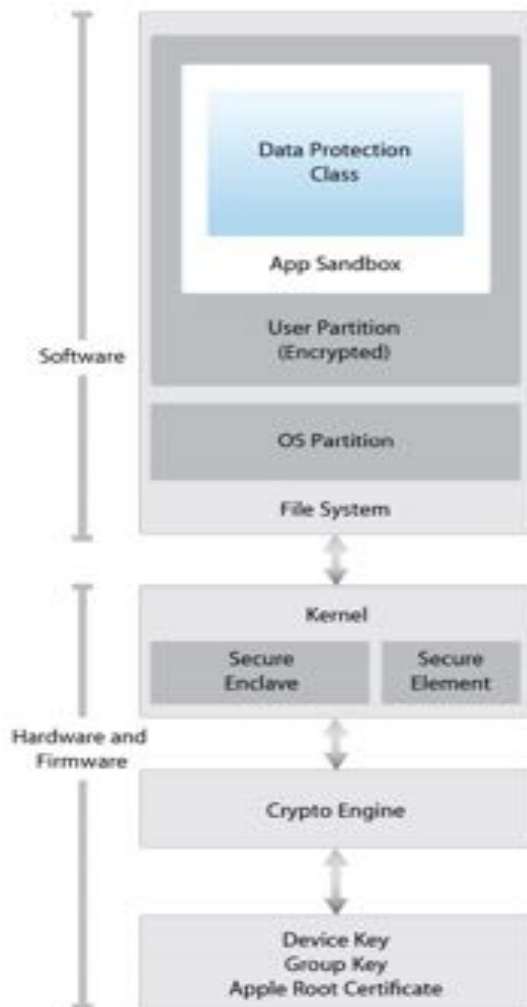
Software

Data Protection Class

App Sandbox

User Partition (Encrypted)

OS Partition

File System

Hardware and Firmware

Kernel

Secure Enclave

Secure Element

Crypto Engine

Device Key
Group Key
Apple Root Certificate